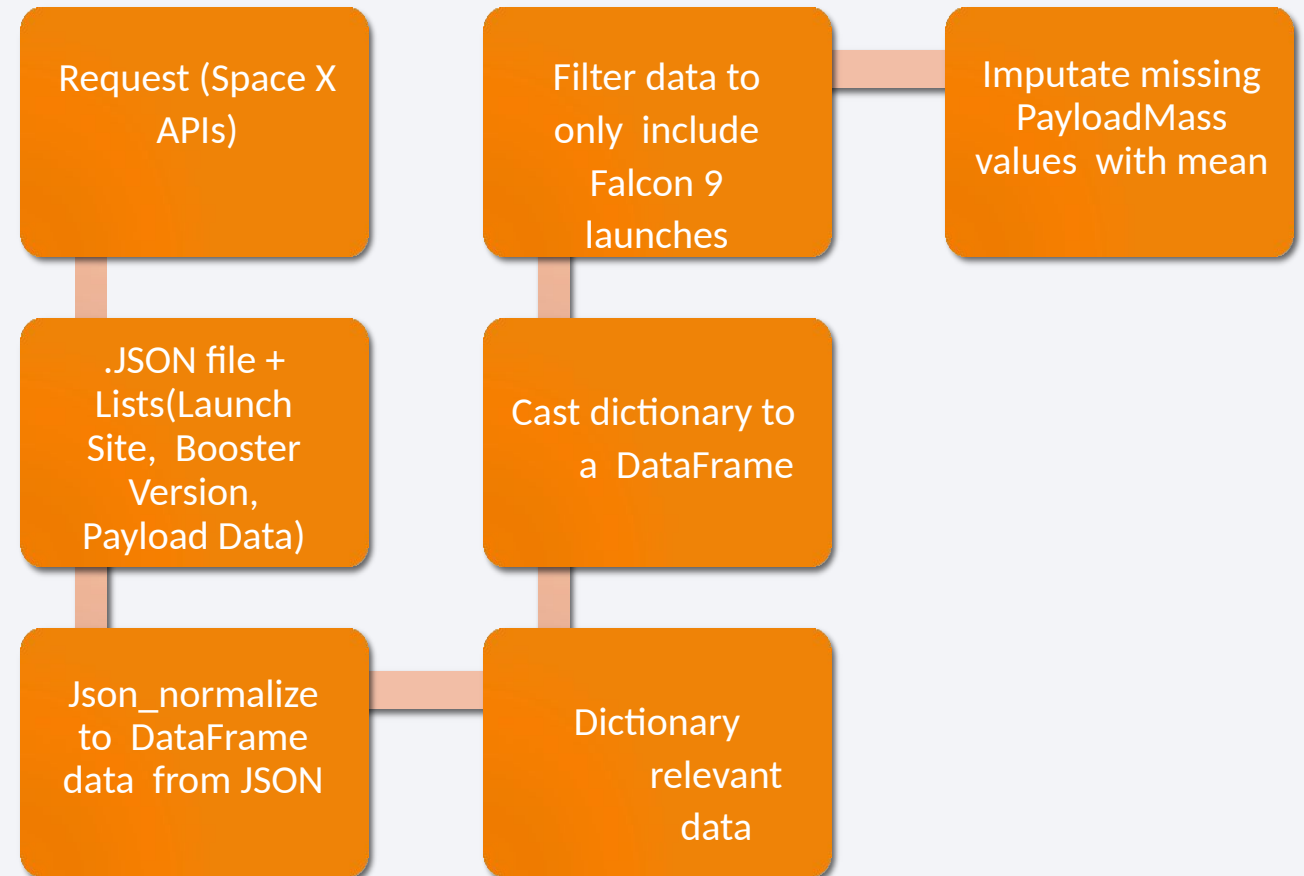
Request (Space X APIs)

.JSON file + Lists(Launch Site, Booster Version, Payload Data)

Json_normalize to DataFrame data from JSON

Dictionary relevant data

Cast dictionary to a DataFrame

Filter data to only include Falcon 9 launches

Imputate missing PayloadMass values with mean